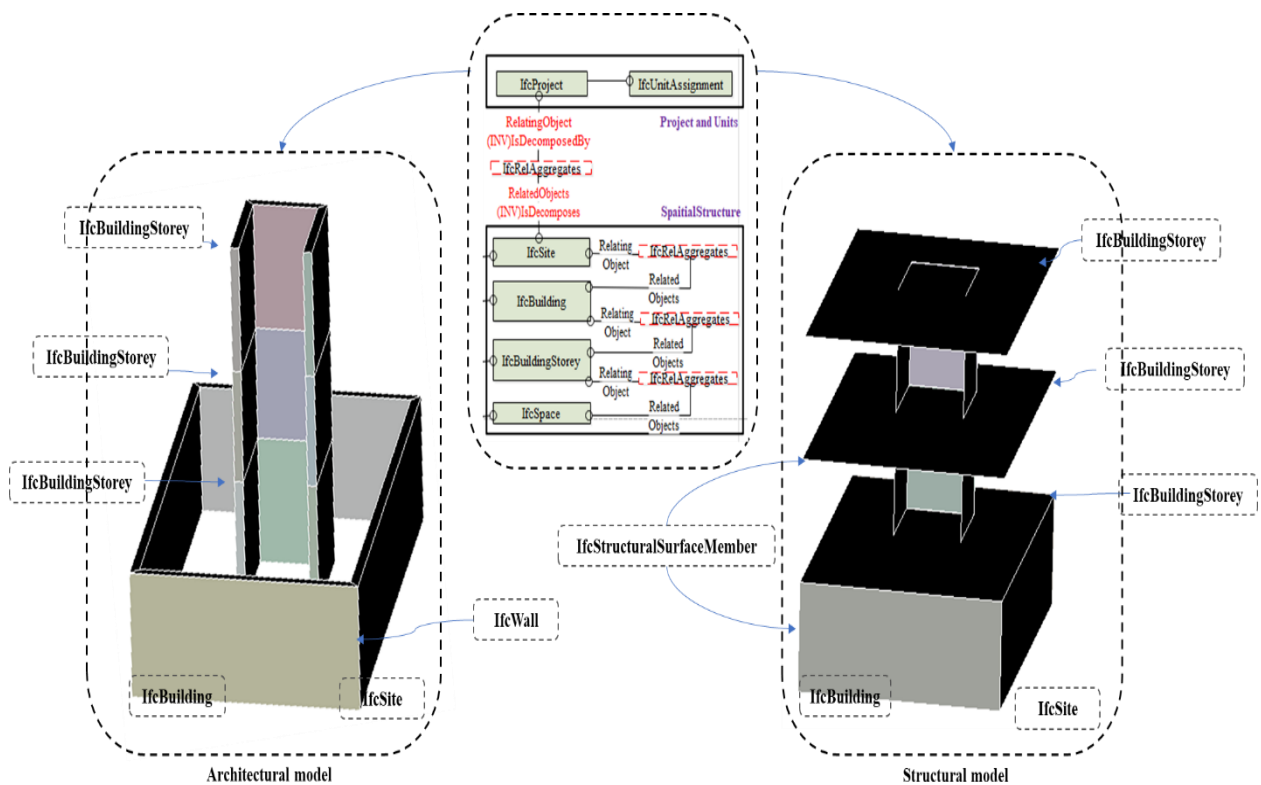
IfcProject
IfcUnitAssignment
RelatingObject
(INV)IsDecomposedBy
Project and Units
IfcRelAggregates
RelatedObjects
(INV)IsDecomposes
SpaitialStructure
IfcSite
Relating Object
IfcRelAggregates
Related Objects
IfcBuilding
Relating Object
IfcRelAggregates
Related Objects
IfcBuildingStorey
Relating Object
IfcRelAggregates
IfcSpace
Related Objects

IfcBuildingStorey
IfcBuildingStorey
IfcBuildingStorey
IfcWall
IfcBuilding
IfcSite
Architectural model

IfcBuildingStorey
IfcBuildingStorey
IfcBuildingStorey
IfcStructuralSurfaceMember
IfcBuilding
IfcSite
Structural model